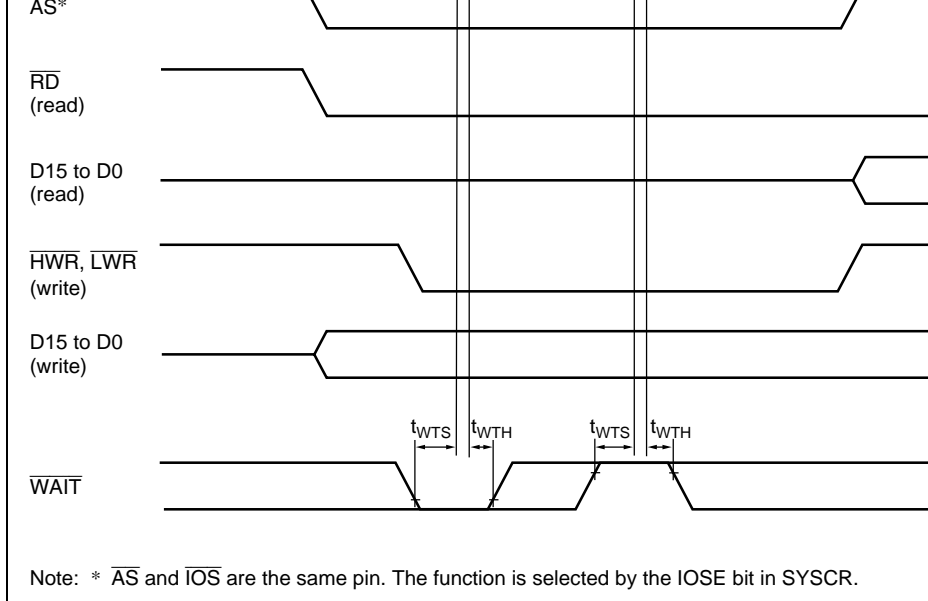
AS*

$\overline{RD}$
(read)

D15 to D0
(read)

$\overline{HWR}$, $\overline{LWR}$
(write)

D15 to D0
(write)

$t_{WTS}$ $t_{WTH}$ $t_{WTS}$ $t_{WTH}$

$\overline{WAIT}$

Note: * $\overline{AS}$ and $\overline{IOS}$ are the same pin. The function is selected by the IOSE bit in SYSCR.